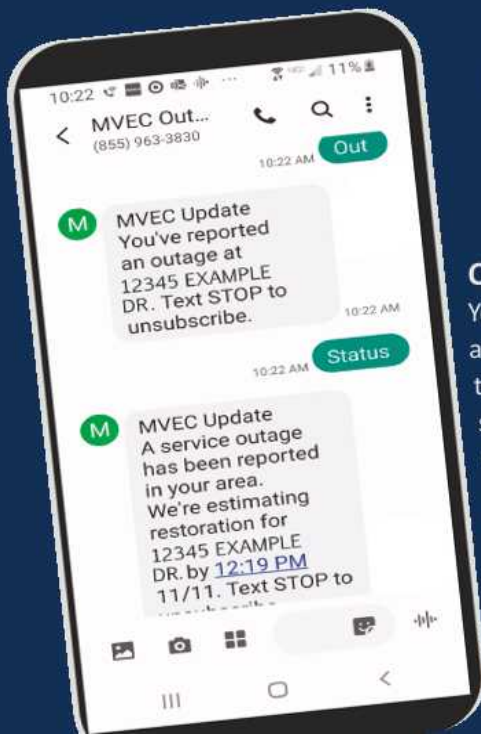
10:22 11%

MVEC Out...
(855) 963-3830

10:22 AM Out

M MVEC Update You've reported an outage at 12345 EXAMPLE DR. Text STOP to unsubscribe. 10:22 AM

10:22 AM Status

M MVEC Update A service outage has been reported in your area. We're estimating restoration for 12345 EXAMPLE DR. by 12:19 PM 11/11. Text STOP to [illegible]

C
Y
a
t
s